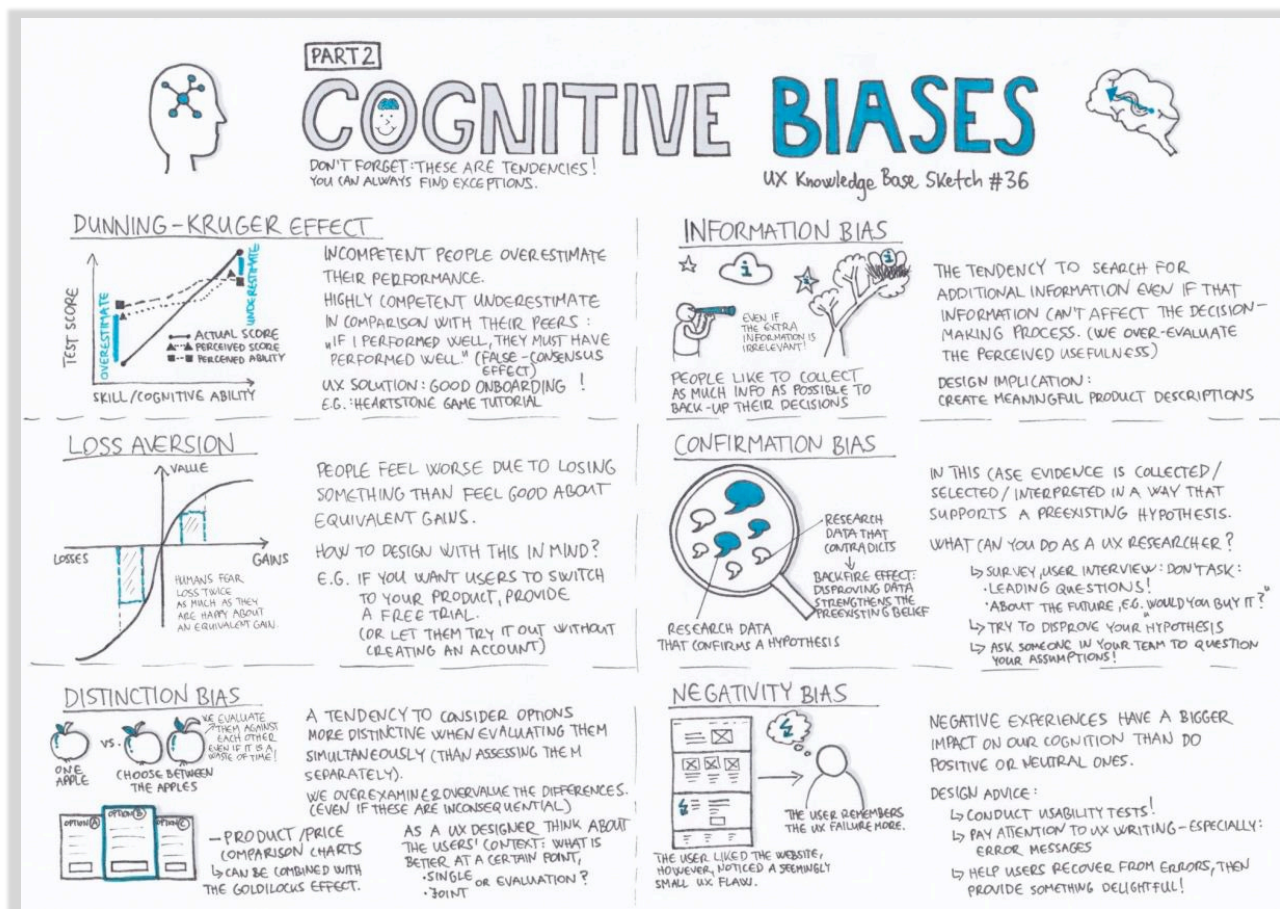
PART 2

COGNITIVE BIASES

DON'T FORGET: THESE ARE TENDENCIES! YOU CAN ALWAYS FIND EXCEPTIONS.

UX Knowledge Base Sketch #36

DUNNING-KRUGER EFFECT

TEST SCORE

OVERESTIMATE

UNDERESTIMATE

ACTUAL SCORE
PERCEIVED SCORE
PERCEIVED ABILITY

SKILL/COGNITIVE ABILITY

INCOMPETENT PEOPLE OVERESTIMATE THEIR PERFORMANCE.
HIGHLY COMPETENT UNDERESTIMATE IN COMPARISON WITH THEIR PEERS: „IF I PERFORMED WELL, THEY MUST HAVE PERFORMED WELL." (FALSE-CONSENSUS EFFECT)
UX SOLUTION: GOOD ONBOARDING!
E.G. HEARTSTONE GAME TUTORIAL

INFORMATION BIAS

EVEN IF THE EXTRA INFORMATION IS IRRELEVANT!

PEOPLE LIKE TO COLLECT AS MUCH INFO AS POSSIBLE TO BACK-UP THEIR DECISIONS

THE TENDENCY TO SEARCH FOR ADDITIONAL INFORMATION EVEN IF THAT INFORMATION CAN'T AFFECT THE DECISION-MAKING PROCESS. (WE OVER-EVALUATE THE PERCEIVED USEFULNESS)

DESIGN IMPLICATION:
CREATE MEANINGFUL PRODUCT DESCRIPTIONS

LOSS AVERSION

VALUE

LOSSES

GAINS

HUMANS FEAR LOSS TWICE AS MUCH AS THEY ARE HAPPY ABOUT AN EQUIVALENT GAIN.

PEOPLE FEEL WORSE DUE TO LOSING SOMETHING THAN FEEL GOOD ABOUT EQUIVALENT GAINS.

HOW TO DESIGN WITH THIS IN MIND?
E.G. IF YOU WANT USERS TO SWITCH TO YOUR PRODUCT, PROVIDE A FREE TRIAL.
(OR LET THEM TRY IT OUT WITHOUT CREATING AN ACCOUNT)

CONFIRMATION BIAS

RESEARCH DATA THAT CONTRADICTS

BACKFIRE EFFECT: DISPROVING DATA STRENGTHENS THE PREEXISTING BELIEF

RESEARCH DATA THAT CONFIRMS A HYPOTHESIS

IN THIS CASE EVIDENCE IS COLLECTED/ SELECTED/ INTERPRETED IN A WAY THAT SUPPORTS A PREEXISTING HYPOTHESIS.

WHAT CAN YOU DO AS A UX RESEARCHER?
SURVEY, USER INTERVIEW: DON'T ASK:
·LEADING QUESTIONS!
·ABOUT THE FUTURE, E.G. "WOULD YOU BUY IT?"
TRY TO DISPROVE YOUR HYPOTHESIS
ASK SOMEONE IN YOUR TEAM TO QUESTION YOUR ASSUMPTIONS!

DISTINCTION BIAS

WE EVALUATE THEM AGAINST EACH OTHER EVEN IF IT IS A WASTE OF TIME!

ONE APPLE VS. CHOOSE BETWEEN THE APPLES

OPTION A OPTION B OPTION C

-PRODUCT/PRICE COMPARISON CHARTS
CAN BE COMBINED WITH THE GOLDILOCKS EFFECT.

A TENDENCY TO CONSIDER OPTIONS MORE DISTINCTIVE WHEN EVALUATING THEM SIMULTANEOUSLY (THAN ASSESSING THEM SEPARATELY).

WE OVEREXAMINE & OVERVALUE THE DIFFERENCES. (EVEN IF THESE ARE INCONSEQUENTIAL)

AS A UX DESIGNER THINK ABOUT THE USERS' CONTEXT: WHAT IS BETTER AT A CERTAIN POINT, ·SINGLE OR ·JOINT EVALUATION?

NEGATIVITY BIAS

THE USER REMEMBERS THE UX FAILURE MORE.

THE USER LIKED THE WEBSITE, HOWEVER, NOTICED A SEEMINGLY SMALL UX FLAW.

NEGATIVE EXPERIENCES HAVE A BIGGER IMPACT ON OUR COGNITION THAN DO POSITIVE OR NEUTRAL ONES.

DESIGN ADVICE:
CONDUCT USABILITY TESTS!
PAY ATTENTION TO UX WRITING - ESPECIALLY: ERROR MESSAGES
HELP USERS RECOVER FROM ERRORS, THEN PROVIDE SOMETHING DELIGHTFUL!